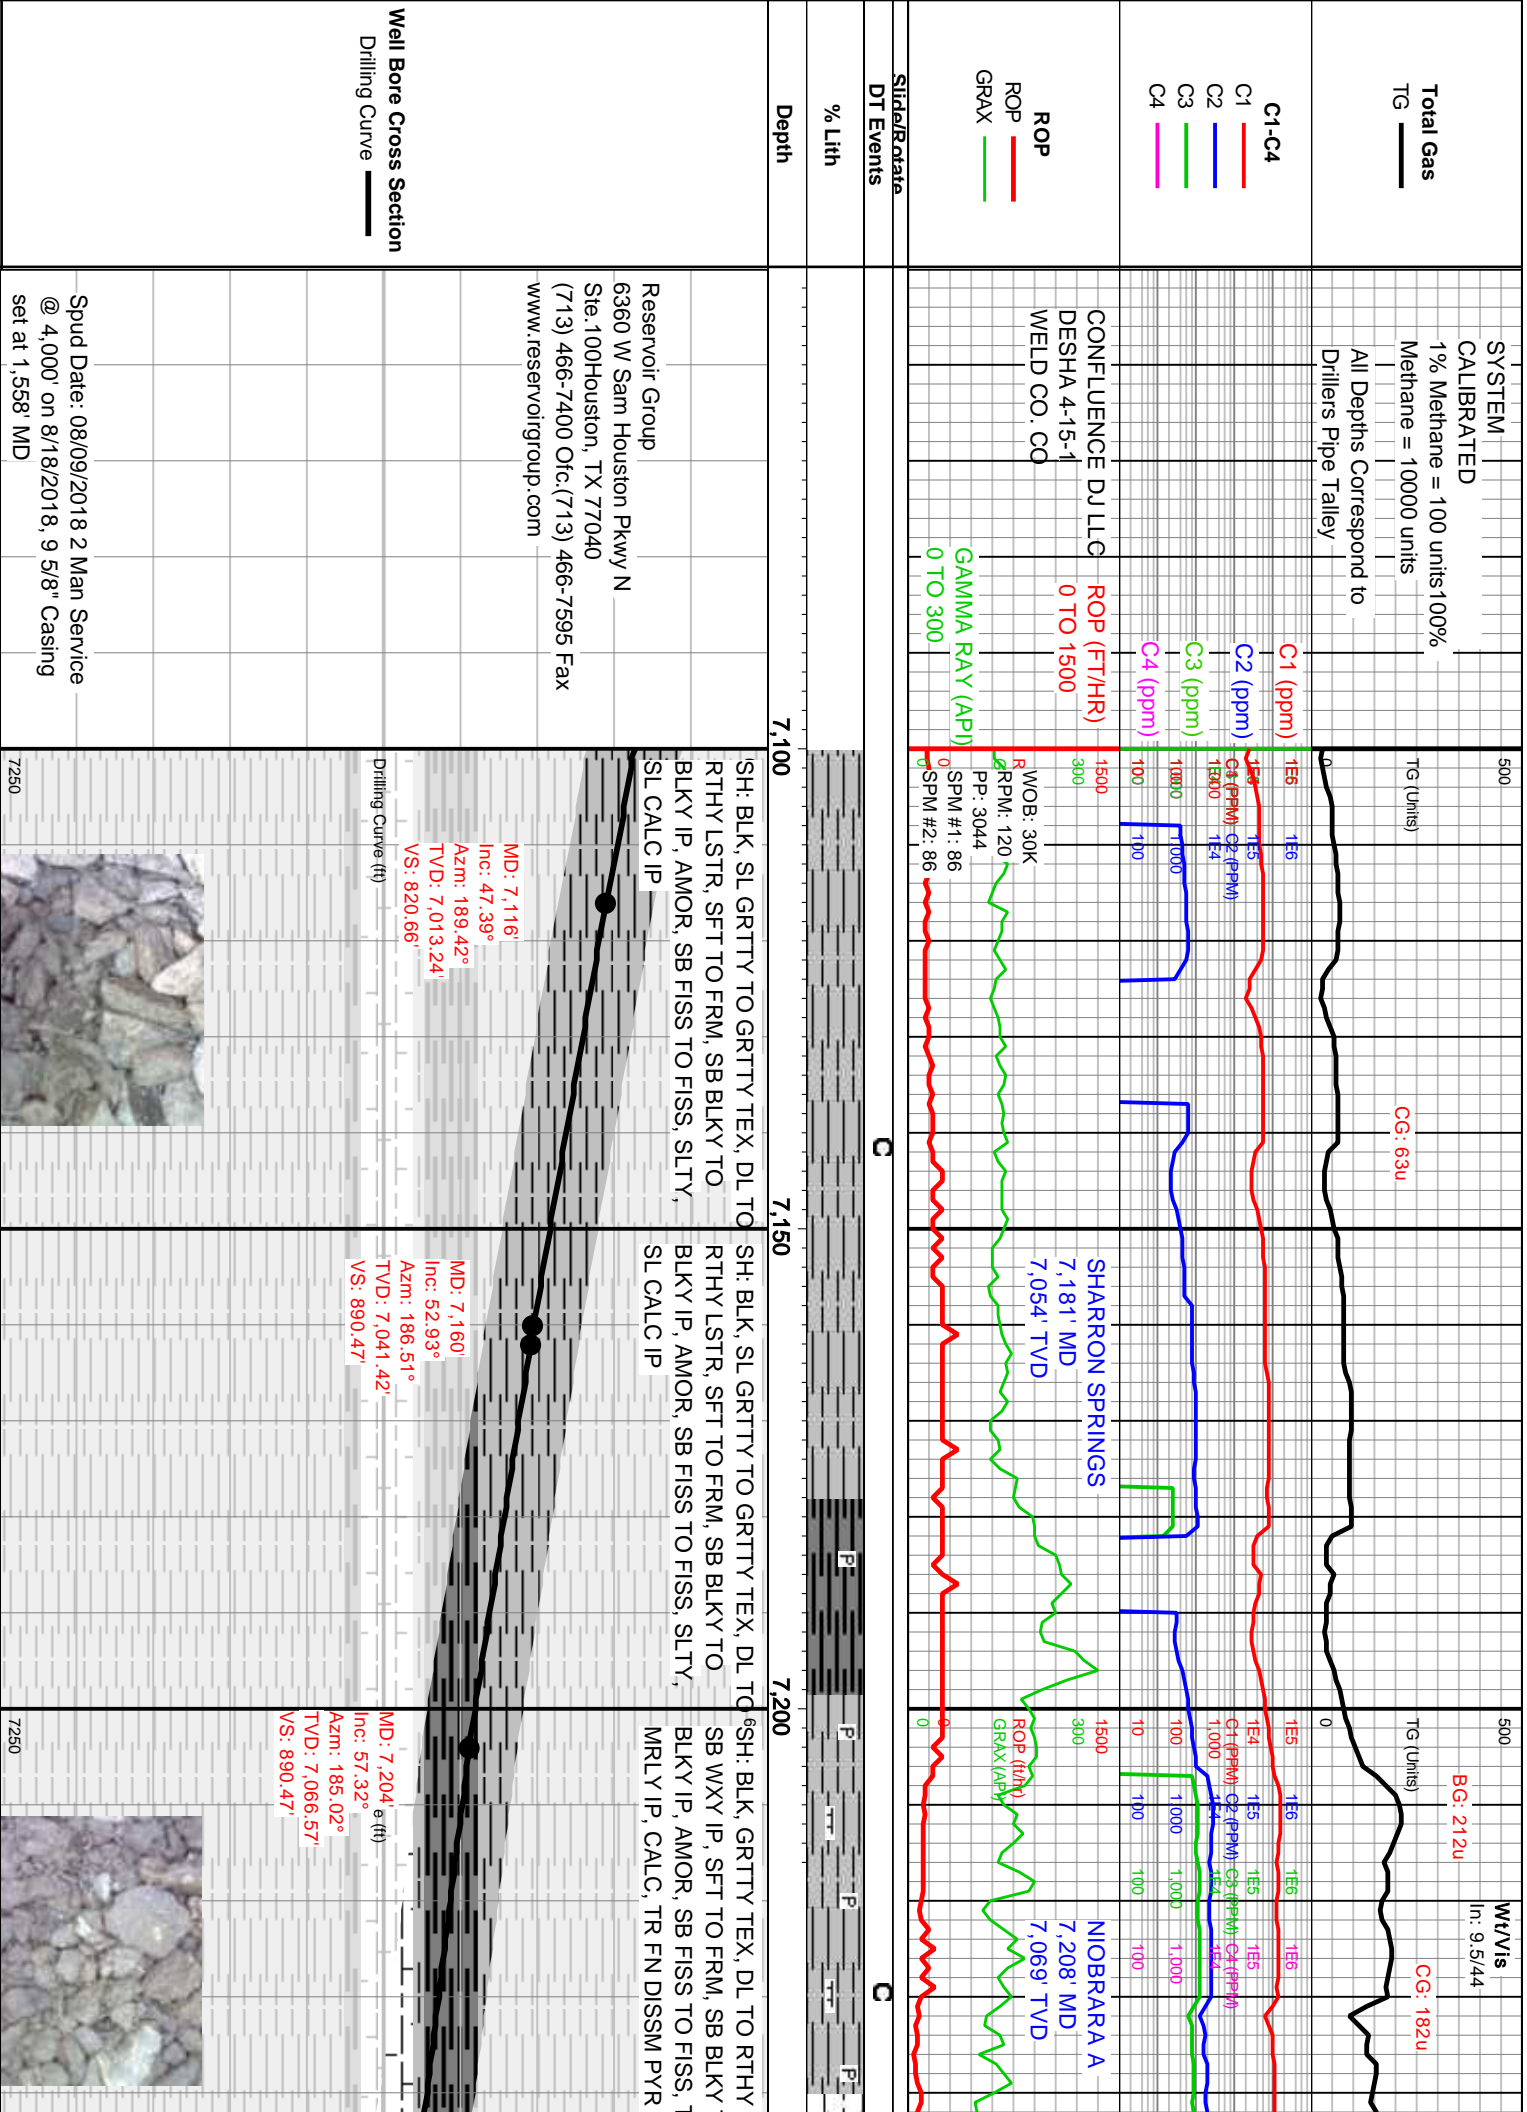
Total Gas
TG

C1-C4
C1
C2
C3
C4

ROP
ROP
GRAX

Slide/Rotate
DT Events

% Lith

Depth

Well Bore Cross Section
Drilling Curve

SYSTEM CALIBRATED
1% Methane = 100 units100% Methane = 10000 units
All Depths Correspond to Drillers Pipe Talley

C1 (ppm)
C2 (ppm)
C3 (ppm)
C4 (ppm)

ROP (FT/HR)
0 TO 1500
GAMMA RAY (API)
0 TO 300

CONFLUENCE DJ LLC
DESHA 4-15-1
WELD CO. CO

Reservoir Group
6360 W Sam Houston Pkwy N
Ste.100Houston, TX 77040
(713) 466-7400 Ofc.(713) 466-7595 Fax
www.reservoirgroup.com

Spud Date: 08/09/2018 2 Man Service
@ 4,000' on 8/18/2018, 9 5/8" Casing
set at 1,558' MD

0
TG (Units)
500
1E6
1E6
1E5
1E5
1E4
1E4
C1 (PPM)
C2 (PPM)
1,000
10,000
1,000
1500
300
100
100

WOB: 30K
RPM: 120
PP: 3044
SPM #1: 86
SPM #2: 86

CG: 63u

7,100
7,150
7,200

SH: BLK, SL GRTTY TO GRTTY TEX, DL TO RTHY LSTR, SFT TO FRM, SB BLKY TO BLKY IP, AMOR, SB FISS TO FISS, SLTY, SL CALC IP

MD: 7,116'
Inc: 47.39°
Azm: 189.42°
TVD: 7,013.24'
VS: 820.66'

Drilling Curve (ft)
7250

C

SHARRON SPRINGS
7,181' MD
7,054' TVD

SH: BLK, SL GRTTY TO GRTTY TEX, DL TO RTHY LSTR, SFT TO FRM, SB BLKY TO BLKY IP, AMOR, SB FISS TO FISS, SLTY, SL CALC IP

MD: 7,160
Inc: 52.93°
Azm: 186.51°
TVD: 7,041.42'
VS: 890.47'

P
P
P
P
C

0
TG (Units)
500
BG: 212u
Wt/Vis
In: 9.5/44
CG: 182u
1E5
1E6
1E4
C1 (PPM)
C2 (PPM)
C3 (PPM)
C4 (PPM)
1,000
100
10
1500
300
ROP (ft/hr)
GRAX (API)
0
0

NIOBRARA A
7,208' MD
7,069' TVD

SH: BLK, GRTTY TEX, DL TO RTHY SB WXY IP, SFT TO FRM, SB BLKY BLKY IP, AMOR, SB FISS TO FISS, MRLY IP, CALC, TR FN DISSM PYR

MD: 7,204'
Inc: 57.32°
Azm: 185.02°
TVD: 7,066.57'
VS: 890.47'

7250